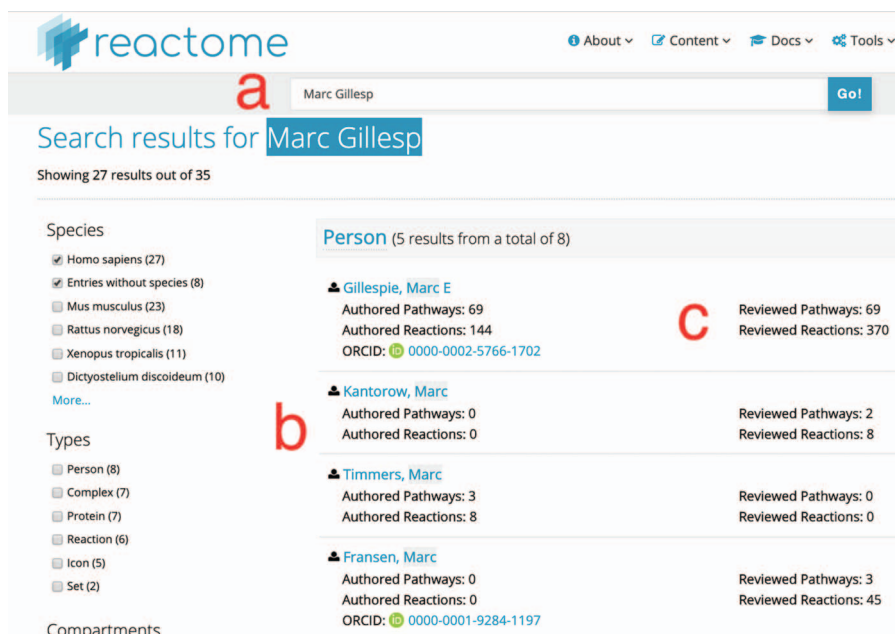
reactome

About Content Docs Tools

a

Marc Gillesp

Go!

Search results for Marc Gillesp

Showing 27 results out of 35

Species

Homo sapiens (27)
Entries without species (8)
Mus musculus (23)
Rattus norvegicus (18)
Xenopus tropicalis (11)
Dictyostelium discoideum (10)
More...

Types

Person (8)
Complex (7)
Protein (7)
Reaction (6)
Icon (5)
Set (2)

Compartments

b

Person (5 results from a total of 8)

Gillespie, Marc E
Authored Pathways: 69
Authored Reactions: 144
ORCID: 0000-0002-5766-1702

c

Reviewed Pathways: 69
Reviewed Reactions: 370

Kantorow, Marc
Authored Pathways: 0
Authored Reactions: 0

Reviewed Pathways: 2
Reviewed Reactions: 8

Timmers, Marc
Authored Pathways: 3
Authored Reactions: 8

Reviewed Pathways: 0
Reviewed Reactions: 0

Fransen, Marc
Authored Pathways: 0
Authored Reactions: 0
ORCID: 0000-0001-9284-1197

Reviewed Pathways: 3
Reviewed Reactions: 45